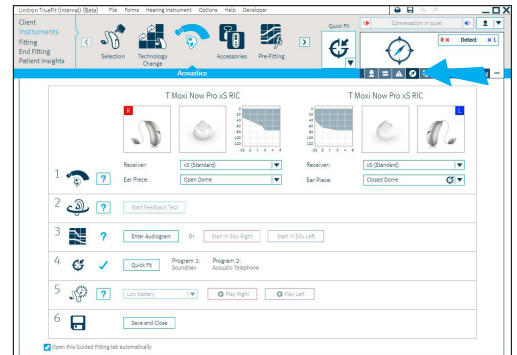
Unitron TrueFit (Internal) (Beta) File Forms Hearing Instrument Options Help Developer

Client
Instruments
Fitting
End Fitting
Patient Insights

Selection
Technology Change
Acoustics
Accessories
Pre-Fitting

Quick Fit

Conversation in quiet

R ✕ Detect ✕ L

T Moxi Now Pro xS RIC

R

T Moxi Now Pro xS RIC

L

1
Receiver: xS (Standard)
Ear Piece: Open Dome
Receiver: xS (Standard)
Ear Piece: Closed Dome

2
Start Feedback Test

3
Enter Audiogram Or Start In Situ Right Start In Situ Left

4
Quick Fit
Program 1: SoundNav
Program 2: Acoustic Telephone

5
Low battery
Play Right
Play Left

6
Save and Close

Open this Guided Fitting tab automatically